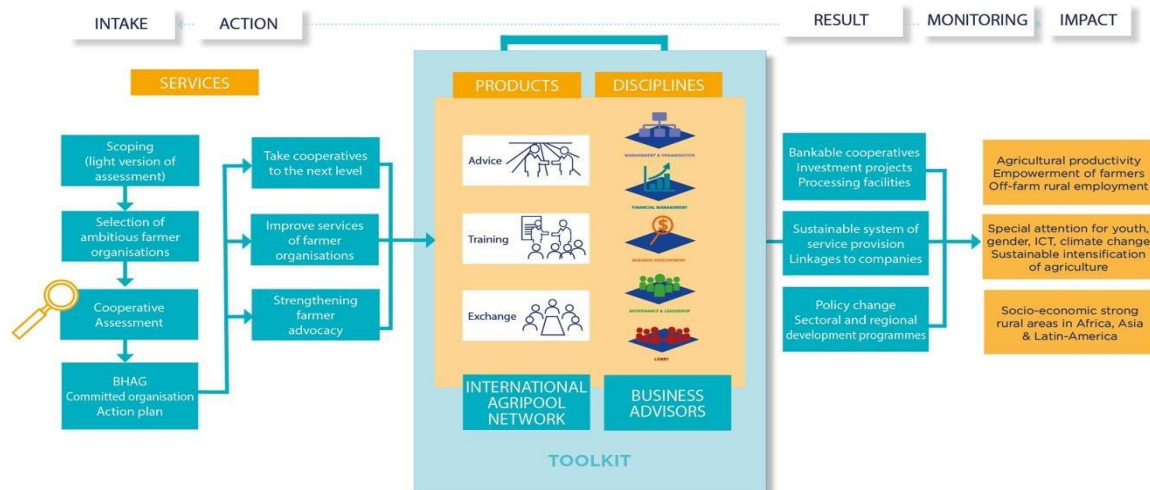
INTAKE

ACTION

RESULT

MONITORING

IMPACT

SERVICES

Scoping (light version of assessment)

Selection of ambitious farmer organisations

Cooperative Assessment

BHAG
Committed organisation
Action plan

Take cooperatives to the next level

Improve services of farmer organisations

Strengthening farmer advocacy

PRODUCTS

DISCIPLINES

Advice

Training

Exchange

MANAGEMENT & ORGANISATION

FINANCIAL MANAGEMENT

BUSINESS DEVELOPMENT

GOVERNANCE & LEADERSHIP

LOBBY

INTERNATIONAL AGRIPOOL NETWORK

BUSINESS ADVISORS

TOOLKIT

Bankable cooperatives
Investment projects
Processing facilities

Sustainable system of service provision
Linkages to companies

Policy change
Sectoral and regional development programmes

Agricultural productivity
Empowerment of farmers
Off-farm rural employment

Special attention for youth, gender, ICT, climate change
Sustainable intensification of agriculture

Socio-economic strong rural areas in Africa, Asia & Latin-America